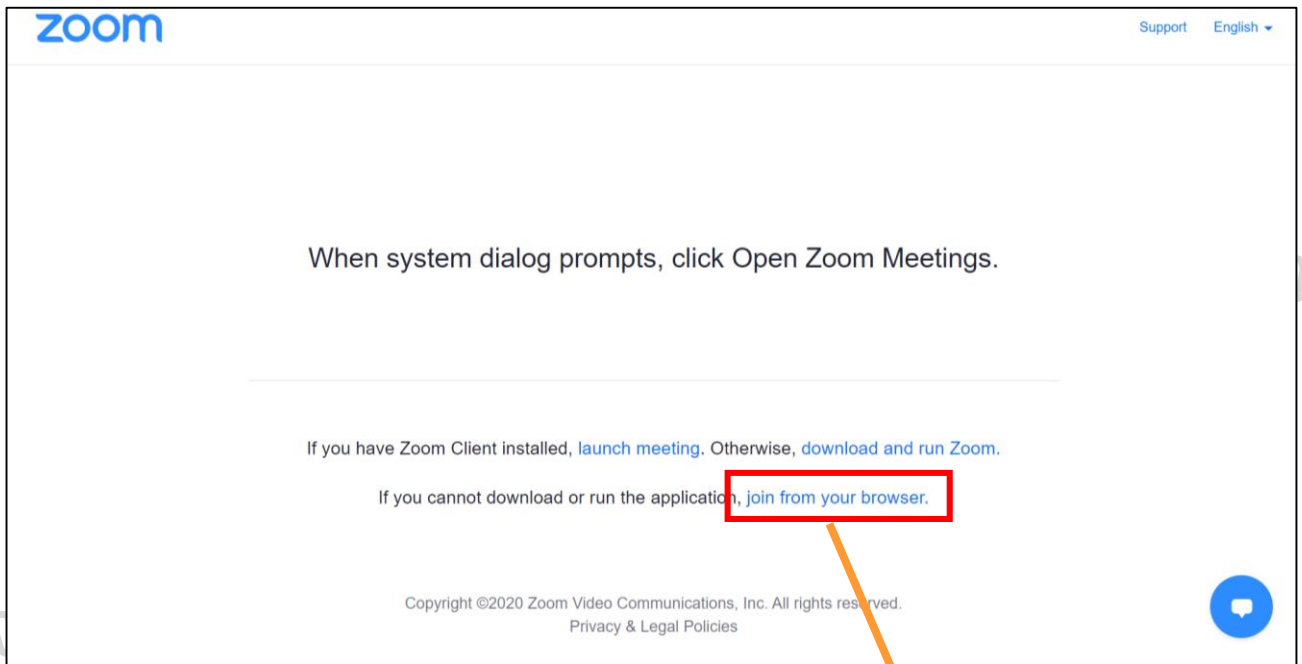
zoom

Support English

When system dialog prompts, click Open Zoom Meetings.

If you have Zoom Client installed, launch meeting. Otherwise, download and run Zoom.

If you cannot download or run the application, join from your browser.

Copyright ©2020 Zoom Video Communications, Inc. All rights reserved.
Privacy & Legal Policies